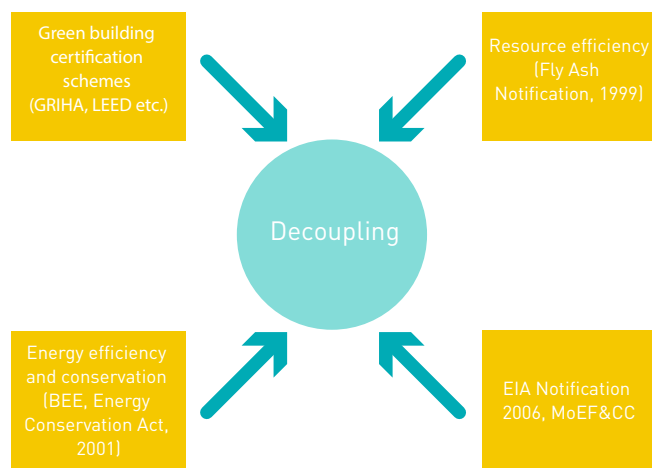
Green building certification schemes (GRIHA, LEED etc.)

Resource efficiency (Fly Ash Notification, 1999)

Decoupling

Energy efficiency and conservation (BEE, Energy Conservation Act, 2001)

EIA Notification 2006, MoEF&CC